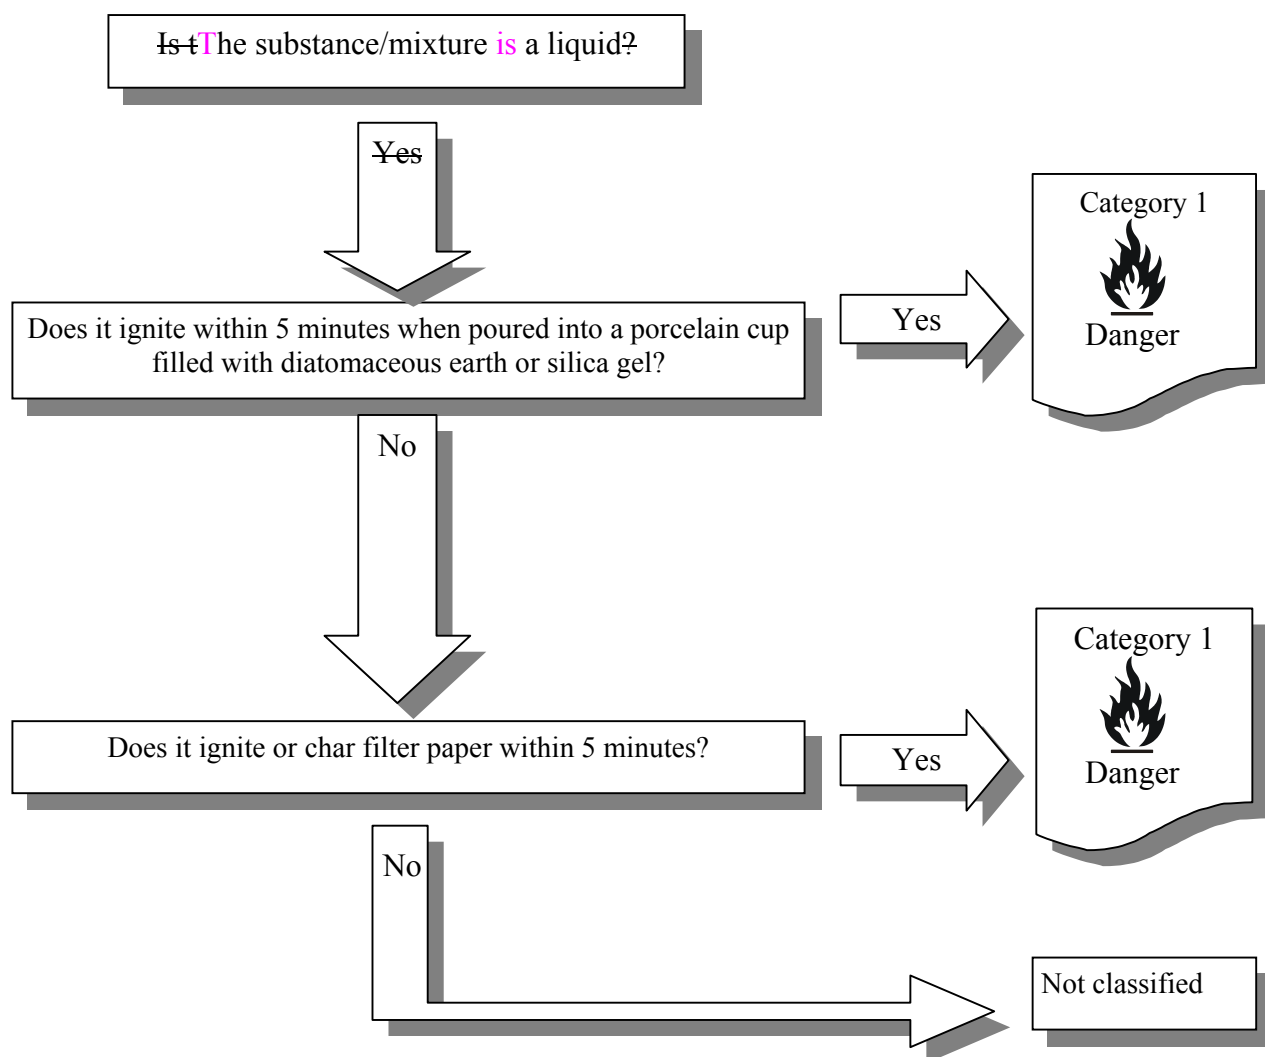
~~Is t~~The substance/mixture is a liquid~~?~~

~~Yes~~

Does it ignite within 5 minutes when poured into a porcelain cup filled with diatomaceous earth or silica gel?

Yes

Category 1

Danger

No

Does it ignite or char filter paper within 5 minutes?

Yes

Category 1

Danger

No

Not classified